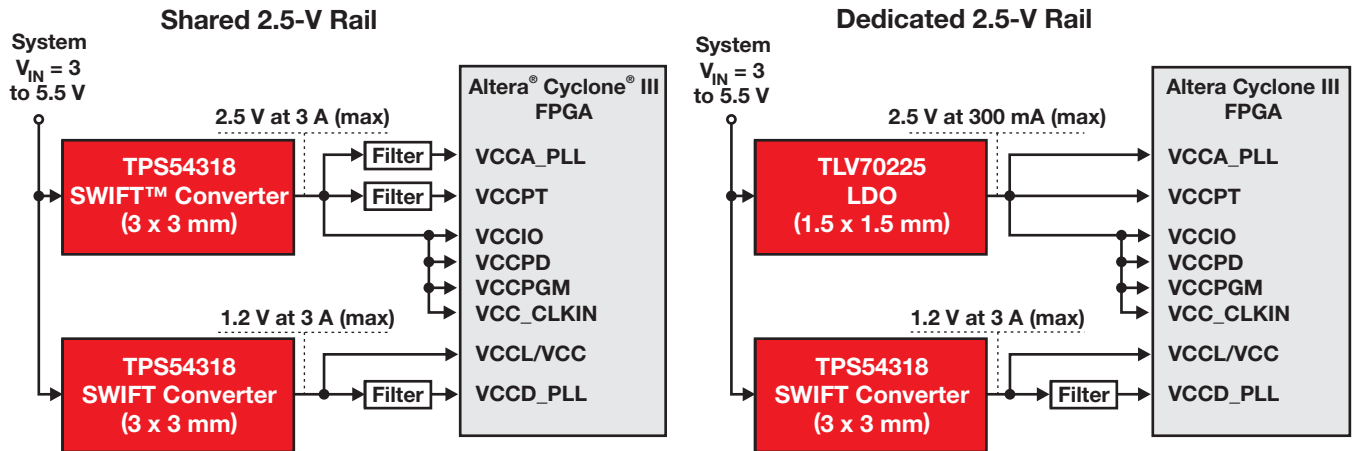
Shared 2.5-V Rail

System $V_{IN}$ = 3 to 5.5 V

2.5 V at 3 A (max)

TPS54318 SWIFT™ Converter (3 x 3 mm)

Filter

Filter

Altera® Cyclone® III FPGA

VCCA_PLL

VCCPT

VCCIO

VCCPD

VCCPGM

VCC_CLKIN

1.2 V at 3 A (max)

TPS54318 SWIFT Converter (3 x 3 mm)

Filter

VCCL/VCC

VCCD_PLL

Dedicated 2.5-V Rail

System $V_{IN}$ = 3 to 5.5 V

2.5 V at 300 mA (max)

TLV70225 LDO (1.5 x 1.5 mm)

Altera Cyclone III FPGA

VCCA_PLL

VCCPT

VCCIO

VCCPD

VCCPGM

VCC_CLKIN

1.2 V at 3 A (max)

TPS54318 SWIFT Converter (3 x 3 mm)

Filter

VCCL/VCC

VCCD_PLL